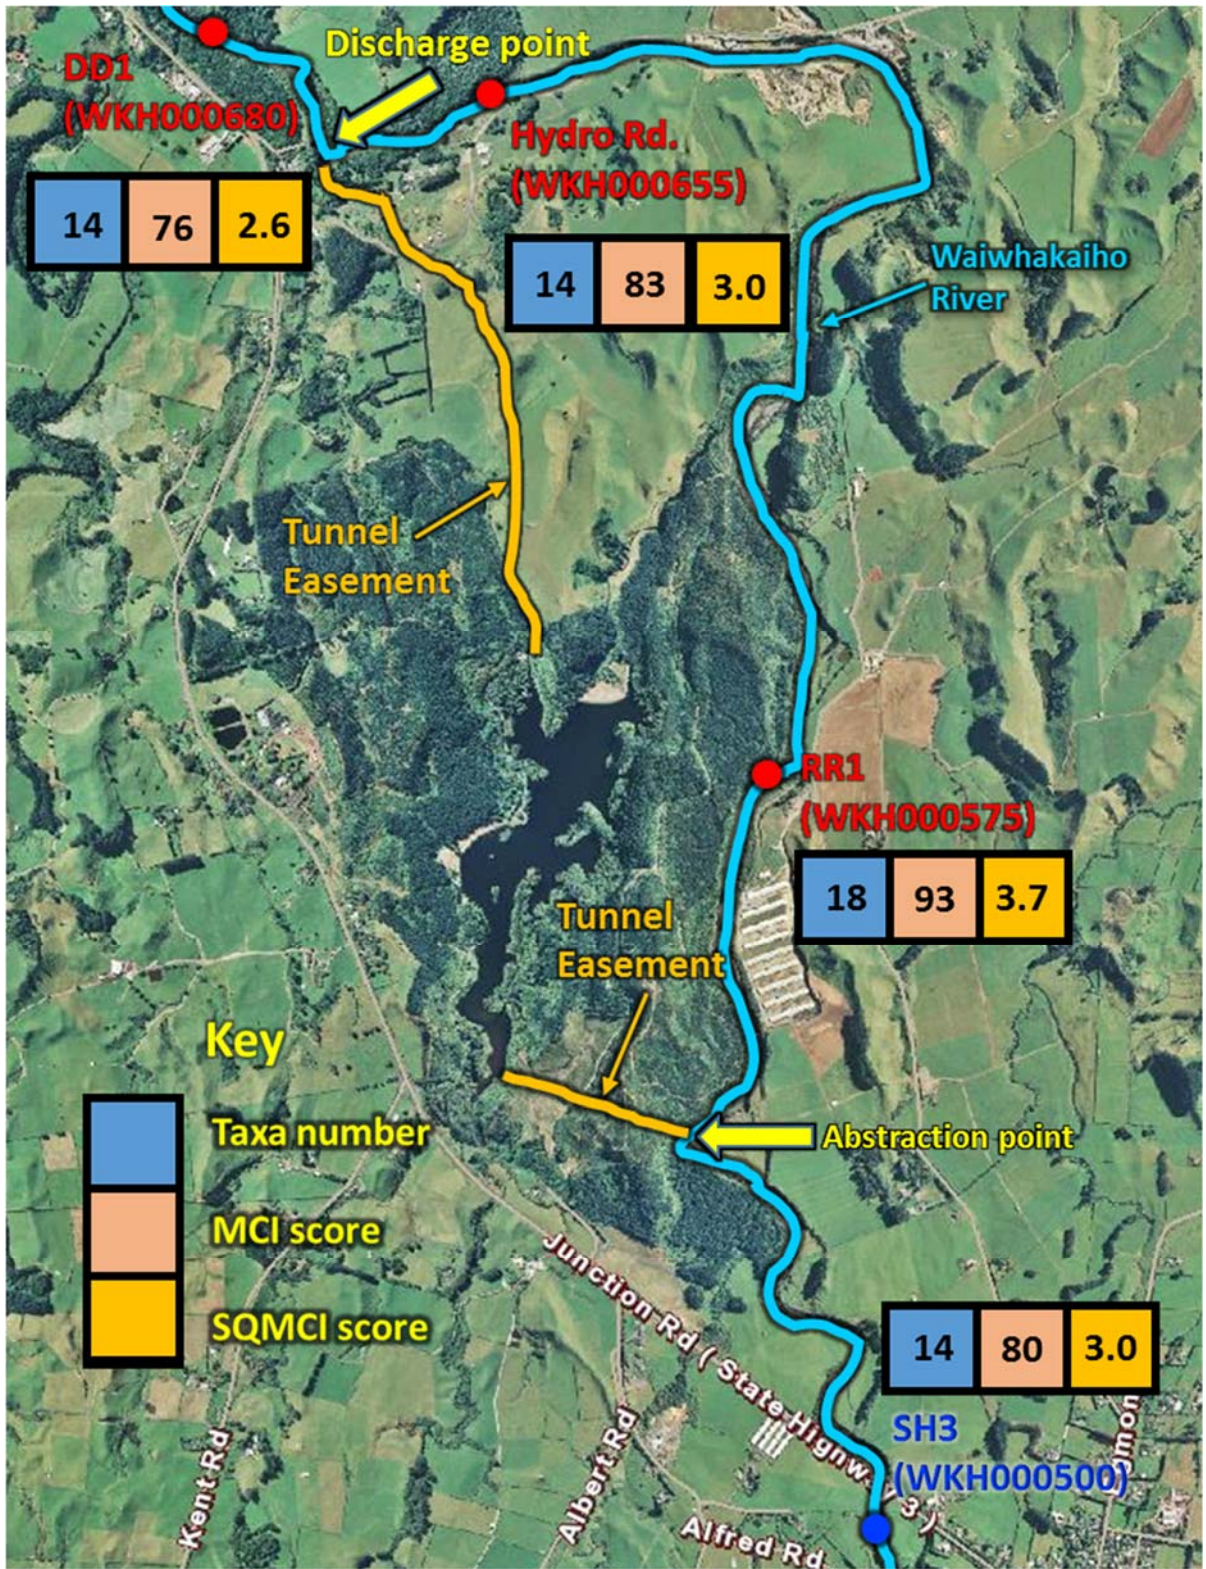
DD1 (WKH000680)

Discharge point

Hydro Rd. (WKH000655)

| 14 | 76 | 2.6 |
|---|---|---|

| 14 | 83 | 3.0 |
|---|---|---|

Waiwhakaiho River

Tunnel Easement

RR1 (WKH000575)

| 18 | 93 | 3.7 |
|---|---|---|

Tunnel Easement

Key

Taxa number

MCI score

SQMCI score

Abstraction point

Junction Rd ( State Highway 3 )

| 14 | 80 | 3.0 |
|---|---|---|

SH3 (WKH000500)

Kent Rd

Albert Rd

Alfred Rd

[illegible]mon